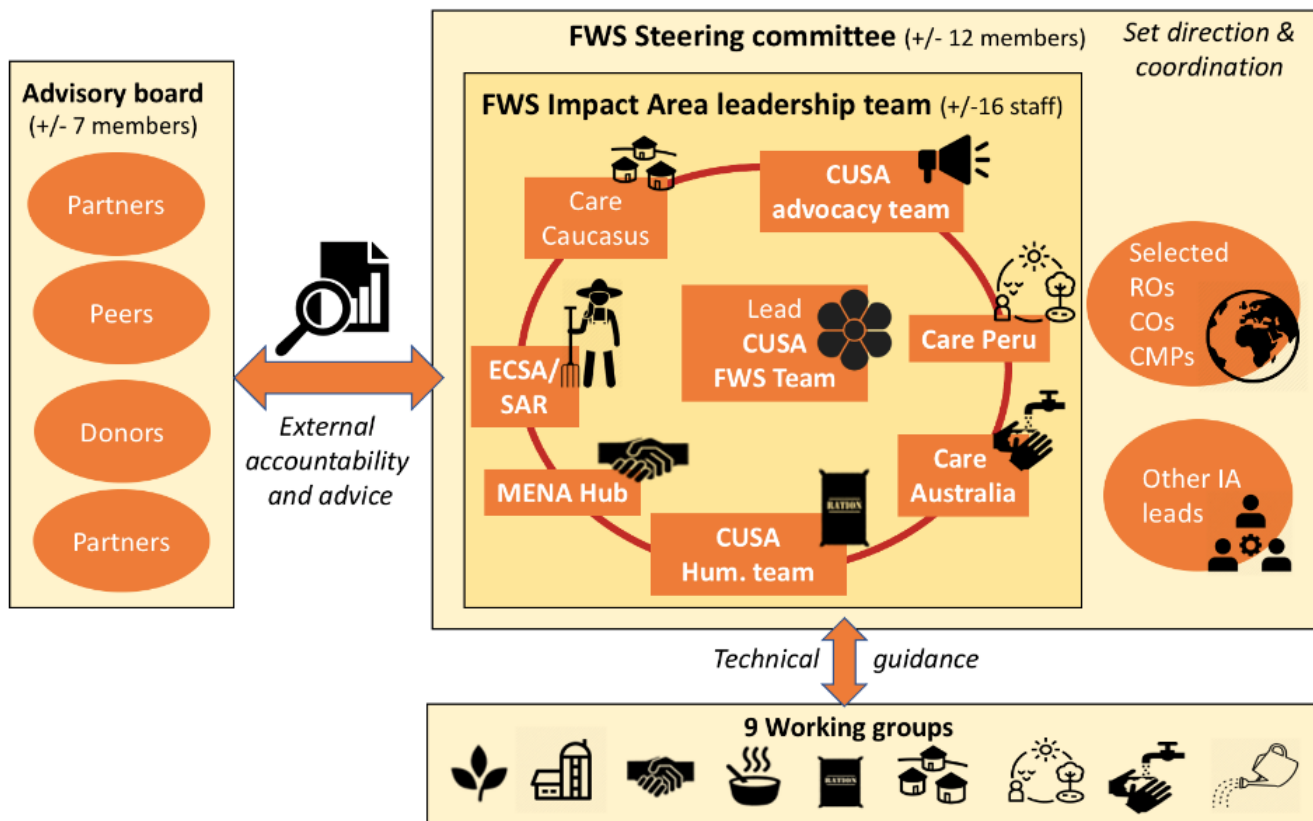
Advisory board
(+/- 7 members)

Partners

Peers

Donors

Partners

External accountability and advice

FWS Steering committee (+/- 12 members)

Set direction & coordination

FWS Impact Area leadership team (+/-16 staff)

Care Caucasus

CUSA advocacy team

Lead CUSA FWS Team

Care Peru

ECSA/ SAR

Care Australia

MENA Hub

RATION

CUSA Hum. team

Selected ROs COs CMPs

Other IA leads

Technical guidance

9 Working groups

RATION